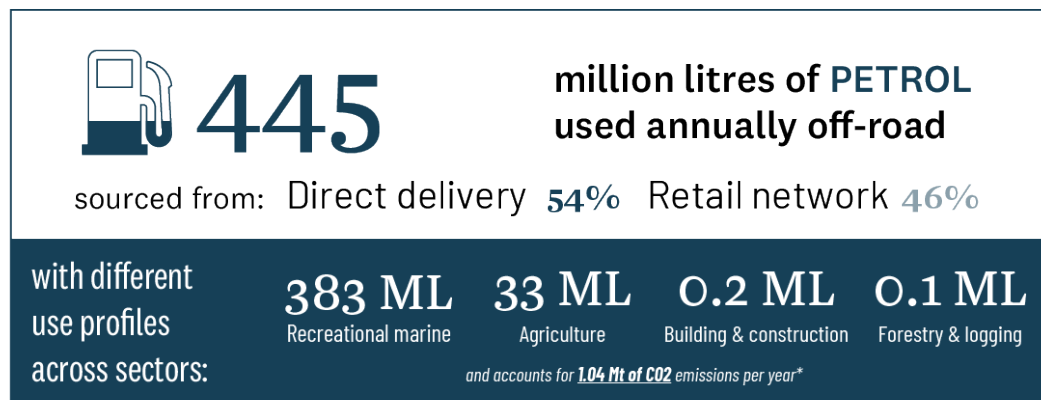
445

million litres of PETROL used annually off-road

sourced from: Direct delivery 54% Retail network 46%

with different use profiles across sectors:

383 ML
Recreational marine

33 ML
Agriculture

0.2 ML
Building & construction

0.1 ML
Forestry & logging

and accounts for 1.04 Mt of CO2 emissions per year*